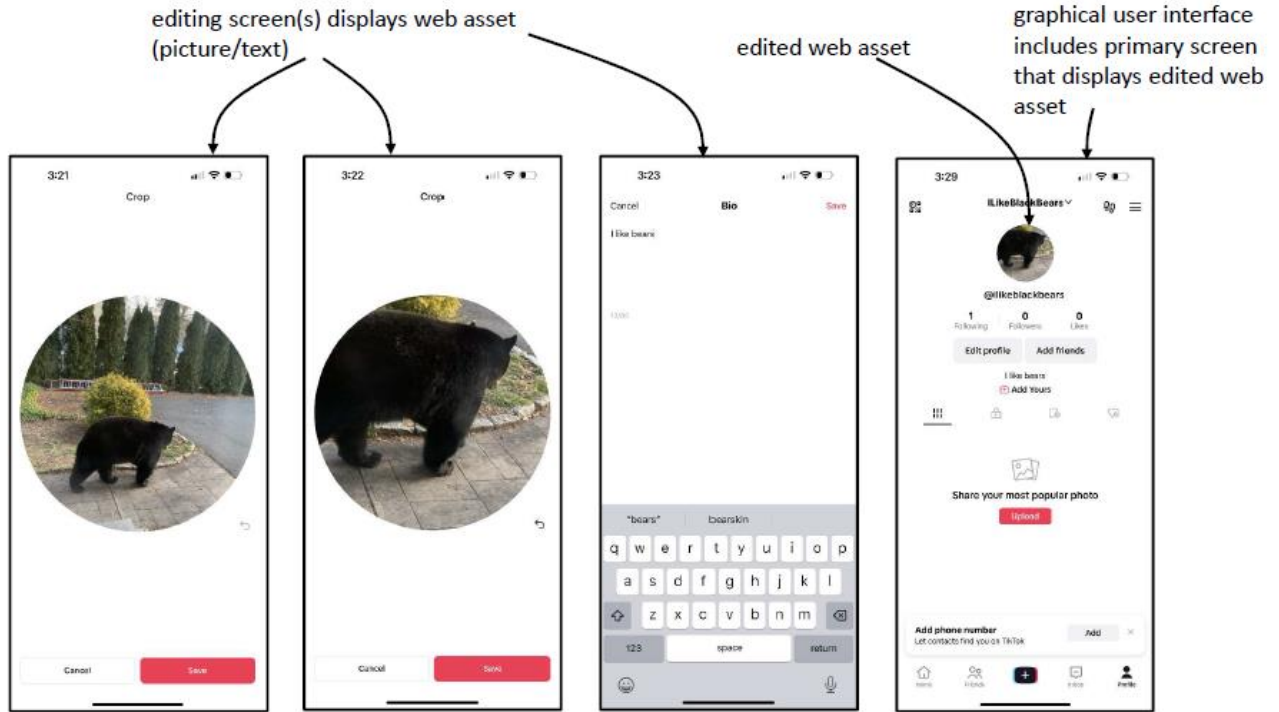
editing screen(s) displays web asset (picture/text)

edited web asset

graphical user interface includes primary screen that displays edited web asset

3:21

Crop

Cancel

Save

3:22

Crop

Cancel

Save

3:23

Cancel

Bio

Save

I like bears

"bears"

bearskin

q w e r t y u i o p

a s d f g h j k l

z x c v b n m

123

space

return

3:29

ILikeBlackBears

@ilikeblackbears

1
Following

0
Followers

0
Likes

Edit profile

Add friends

I like bears

Add Yours

Share your most popular photo

Upload

Add phone number

Let contacts find you on TikTok

Add

Home

Friends

+

Inbox

Profile